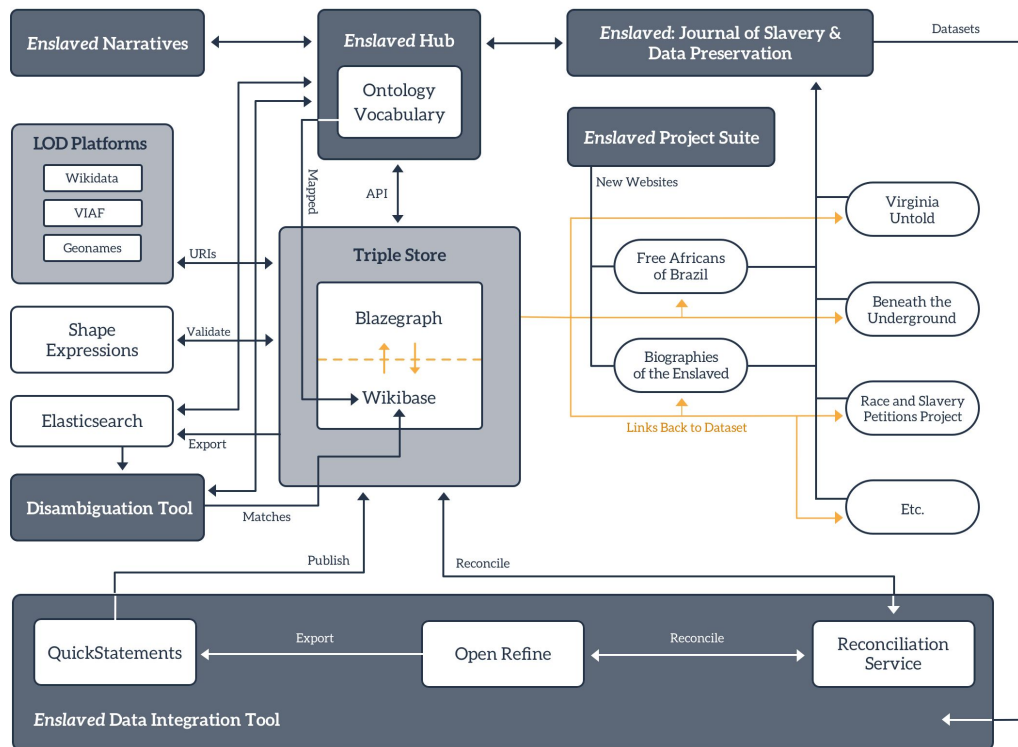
Enslaved Narratives

Enslaved Hub

Ontology Vocabulary

Enslaved: Journal of Slavery & Data Preservation

Datasets

LOD Platforms

Wikidata

VIAF

Geonames

Enslaved Project Suite

New Websites

Mapped

API

URIs

Triple Store

Virginia Untold

Free Africans of Brazil

Shape Expressions

Validate

Blazegraph

Beneath the Underground

Biographies of the Enslaved

Wikibase

Elasticsearch

Race and Slavery Petitions Project

Export

Links Back to Dataset

Disambiguation Tool

Matches

Etc.

Publish

Reconcile

QuickStatements

Export

Open Refine

Reconcile

Reconciliation Service

Enslaved Data Integration Tool